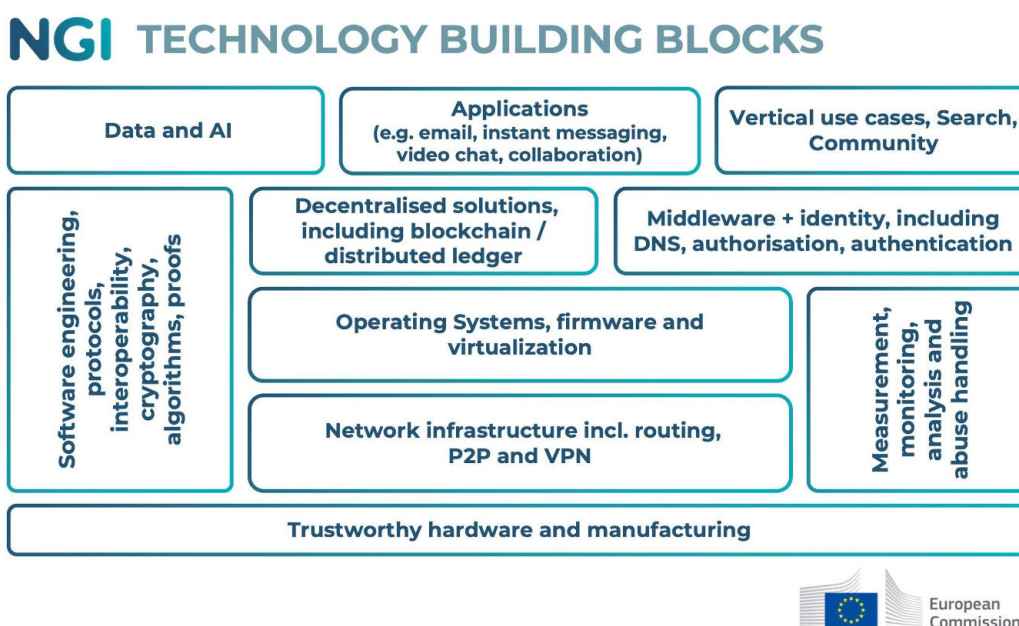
NGI TECHNOLOGY BUILDING BLOCKS

Data and AI

Applications (e.g. email, instant messaging, video chat, collaboration)

Vertical use cases, Search, Community

Software engineering, protocols, interoperability, cryptography, algorithms, proofs

Decentralised solutions, including blockchain / distributed ledger

Middleware + identity, including DNS, authorisation, authentication

Operating Systems, firmware and virtualization

Measurement, monitoring, analysis and abuse handling

Network infrastructure incl. routing, P2P and VPN

Trustworthy hardware and manufacturing

European Commission